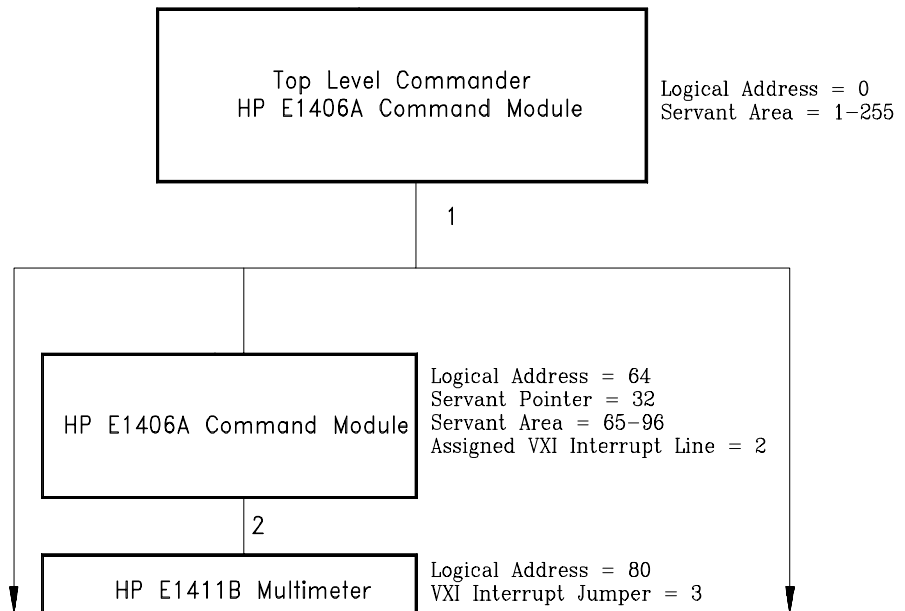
Top Level Commander
HP E1406A Command Module

Logical Address = 0
Servant Area = 1–255

1

HP E1406A Command Module

Logical Address = 64
Servant Pointer = 32
Servant Area = 65–96
Assigned VXI Interrupt Line = 2

2

HP E1411B Multimeter

Logical Address = 80
VXI Interrupt Jumper = 3